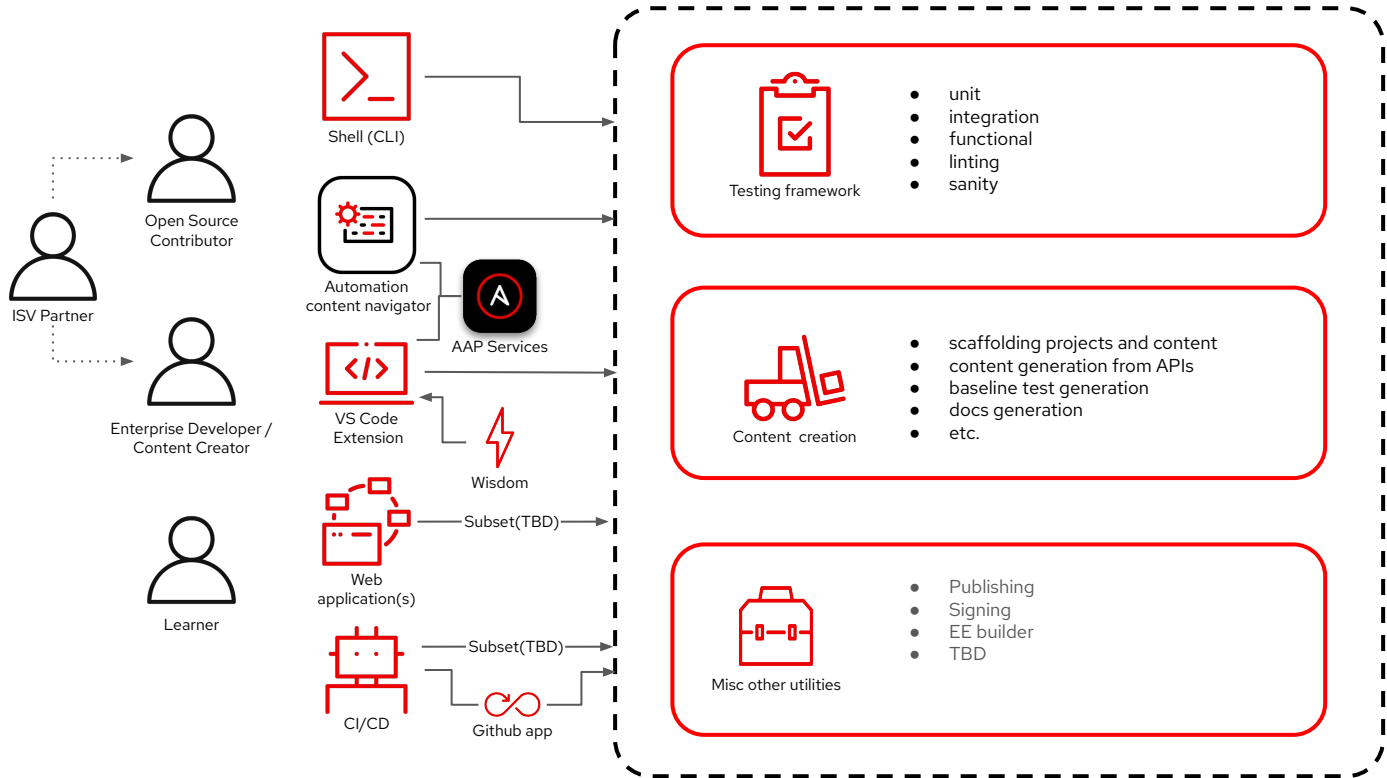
ISV Partner

Open Source Contributor

Enterprise Developer / Content Creator

Learner

Shell (CLI)

Automation content navigator

AAP Services

VS Code Extension

Wisdom

Web application(s)

Subset(TBD)

CI/CD

Subset(TBD)

Github app

Testing framework

- unit
- integration
- functional
- linting
- sanity

Content creation

- scaffolding projects and content
- content generation from APIs
- baseline test generation
- docs generation
- etc.

Misc other utilities

- Publishing
- Signing
- EE builder
- TBD